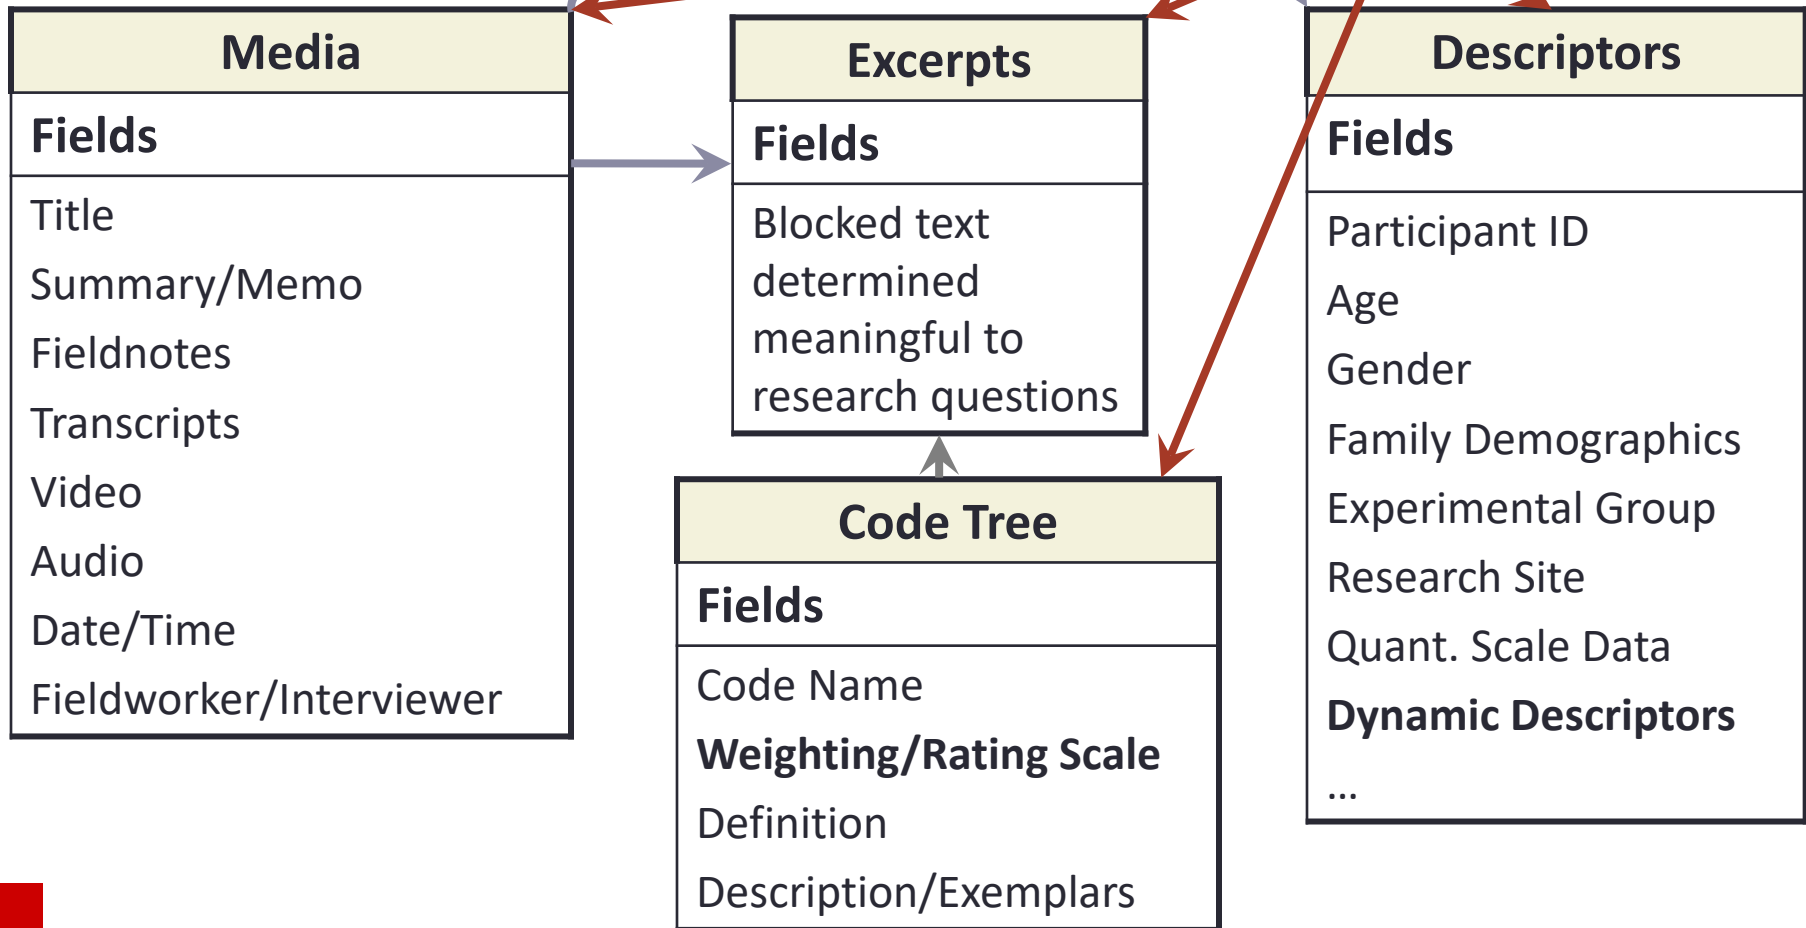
Media

Fields

Title
Summary/Memo
Fieldnotes
Transcripts
Video
Audio
Date/Time
Fieldworker/Interviewer

Excerpts

Fields

Blocked text determined meaningful to research questions

Code Tree

Fields

Code Name
**Weighting/Rating Scale**
Definition
Description/Exemplars

Descriptors

Fields

Participant ID
Age
Gender
Family Demographics
Experimental Group
Research Site
Quant. Scale Data
**Dynamic Descriptors**
…